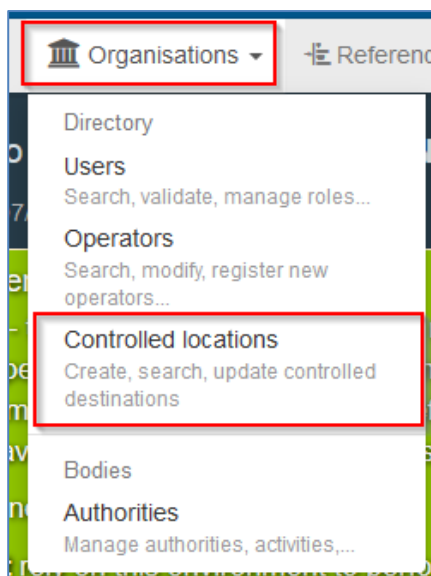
Organisations

Referenc

Directory

Users
Search, validate, manage roles...

Operators
Search, modify, register new operators...

Controlled locations
Create, search, update controlled destinations

Bodies

Authorities
Manage authorities, activities,...